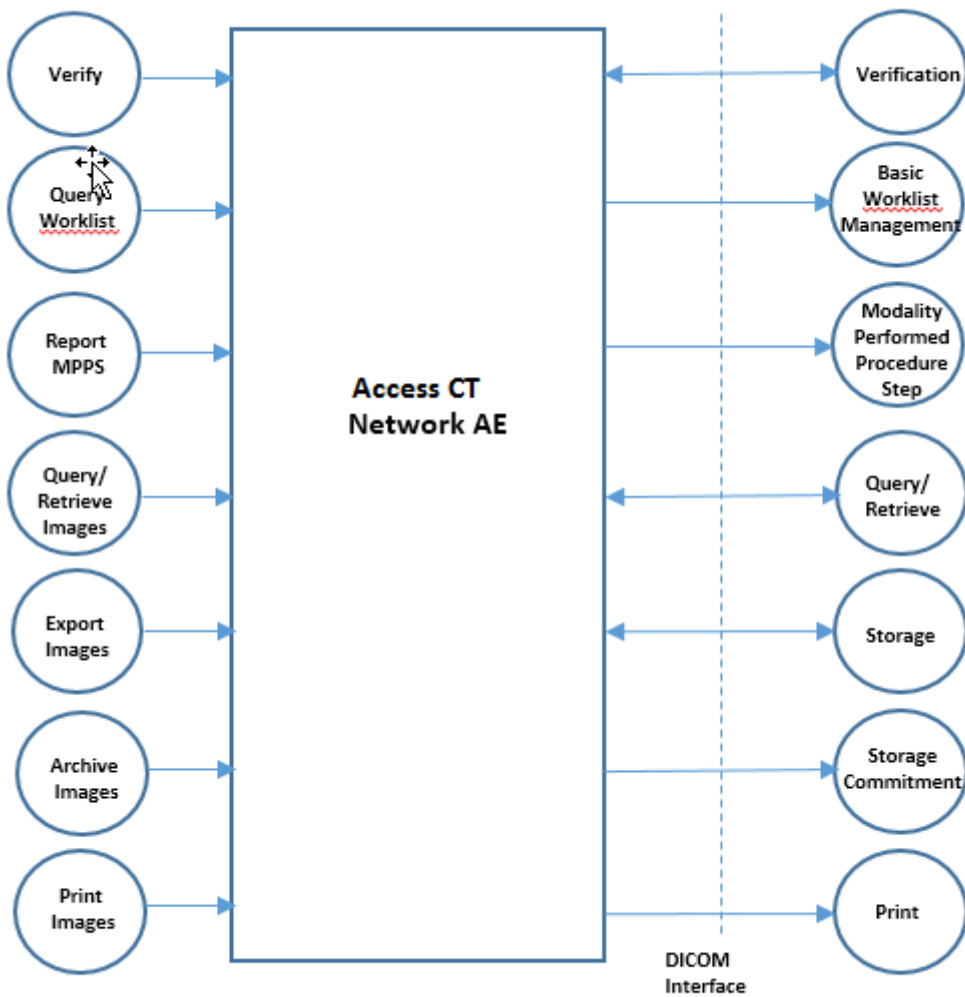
Verify

Query Worklist

Report MPPS

Query/ Retrieve Images

Export Images

Archive Images

Print Images

Access CT Network AE

Verification

Basic Worklist Management

Modality Performed Procedure Step

Query/ Retrieve

Storage

Storage Commitment

Print

DICOM Interface